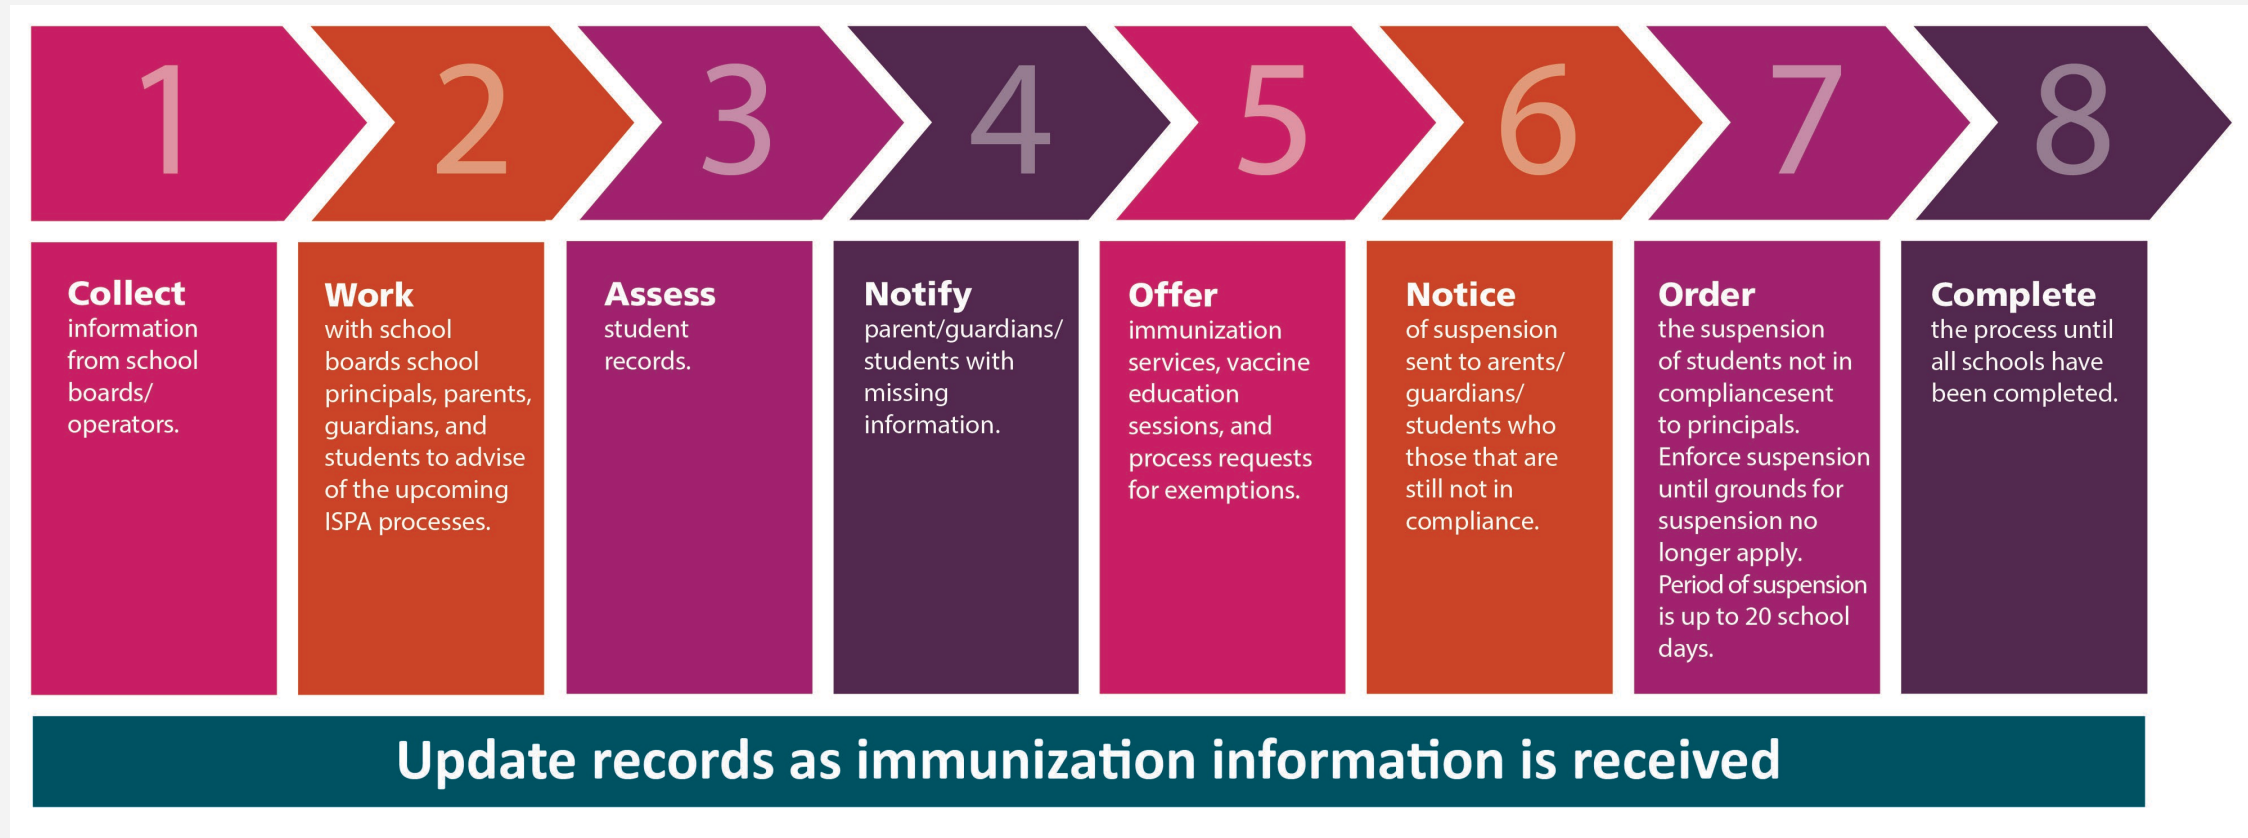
1

2

3

4

5

6

7

8

**Collect** information from school boards/ operators.

**Work** with school boards school principals, parents, guardians, and students to advise of the upcoming ISPA processes.

**Assess** student records.

**Notify** parent/guardians/ students with missing information.

**Offer** immunization services, vaccine education sessions, and process requests for exemptions.

**Notice** of suspension sent to arents/ guardians/ students who those that are still not in compliance.

**Order** the suspension of students not in compliancesent to principals. Enforce suspension until grounds for suspension no longer apply. Period of suspension is up to 20 school days.

**Complete** the process until all schools have been completed.

Update records as immunization information is received